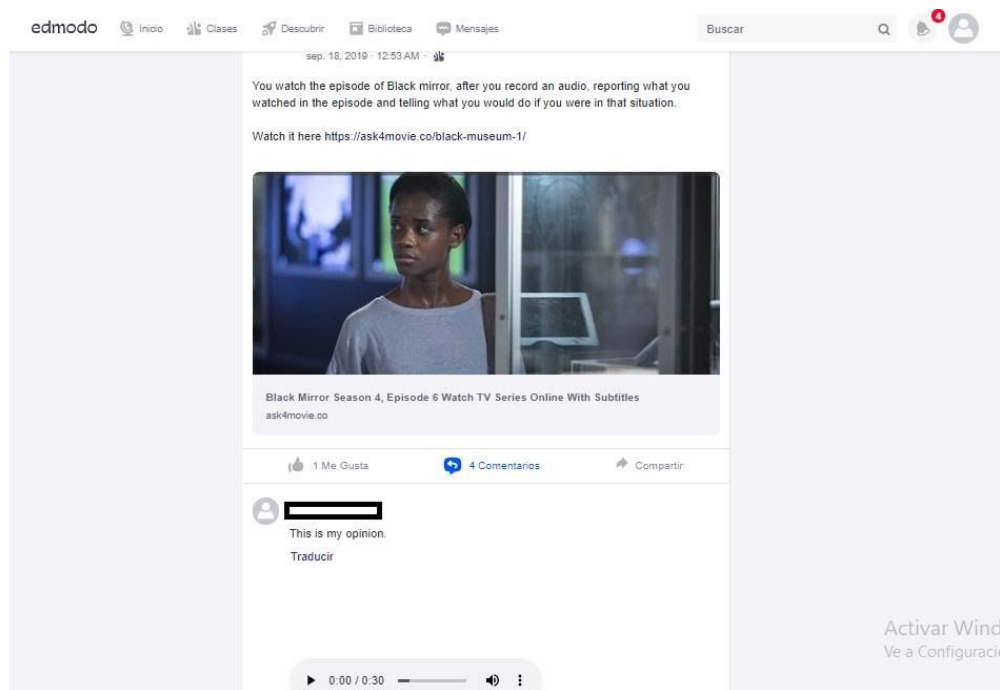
edmodo Inicio Clases Descubrir Biblioteca Mensajes

Buscar

4

sep. 18, 2019 · 12:53 AM ·

You watch the episode of Black mirror, after you record an audio, reporting what you watched in the episode and telling what you would do if you were in that situation.

Watch it here https://ask4movie.co/black-museum-1/

Black Mirror Season 4, Episode 6 Watch TV Series Online With Subtitles
ask4movie.co

1 Me Gusta 4 Comentarios Compartir

This is my opinion.

Traducir

0:00 / 0:30

Activar Wind
Ve a Configuraci